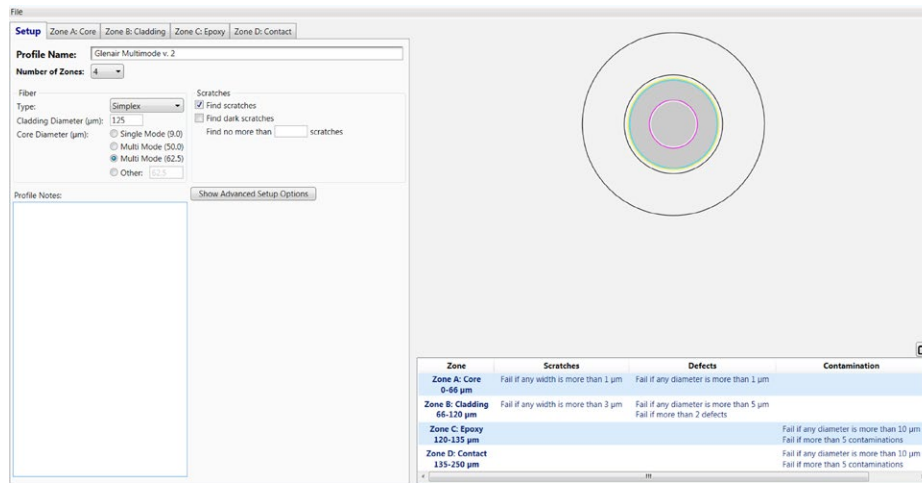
File

Setup | Zone A: Core | Zone B: Cladding | Zone C: Epoxy | Zone D: Contact

Profile Name: Glenair Multimode v. 2

Number of Zones: 4

Fiber
Type: Simplex
Cladding Diameter (µm): 125
Core Diameter (µm): Single Mode (9.0)
Multi Mode (50.0)
Multi Mode (62.5)
Other: 62.5

Scratches
Find scratches
Find dark scratches
Find no more than scratches

Profile Notes:

Show Advanced Setup Options

| Zone | Scratches | Defects | Contamination |
|---|---|---|---|
| Zone A: Core 0-66 µm | Fail if any width is more than 1 µm | Fail if any diameter is more than 1 µm | |
| Zone B: Cladding 66-120 µm | Fail if any width is more than 3 µm | Fail if any diameter is more than 5 µm Fail if more than 2 defects | |
| Zone C: Epoxy 120-135 µm | | | Fail if any diameter is more than 10 µm Fail if more than 5 contaminations |
| Zone D: Contact 135-250 µm | | | Fail if any diameter is more than 10 µm Fail if more than 5 contaminations |